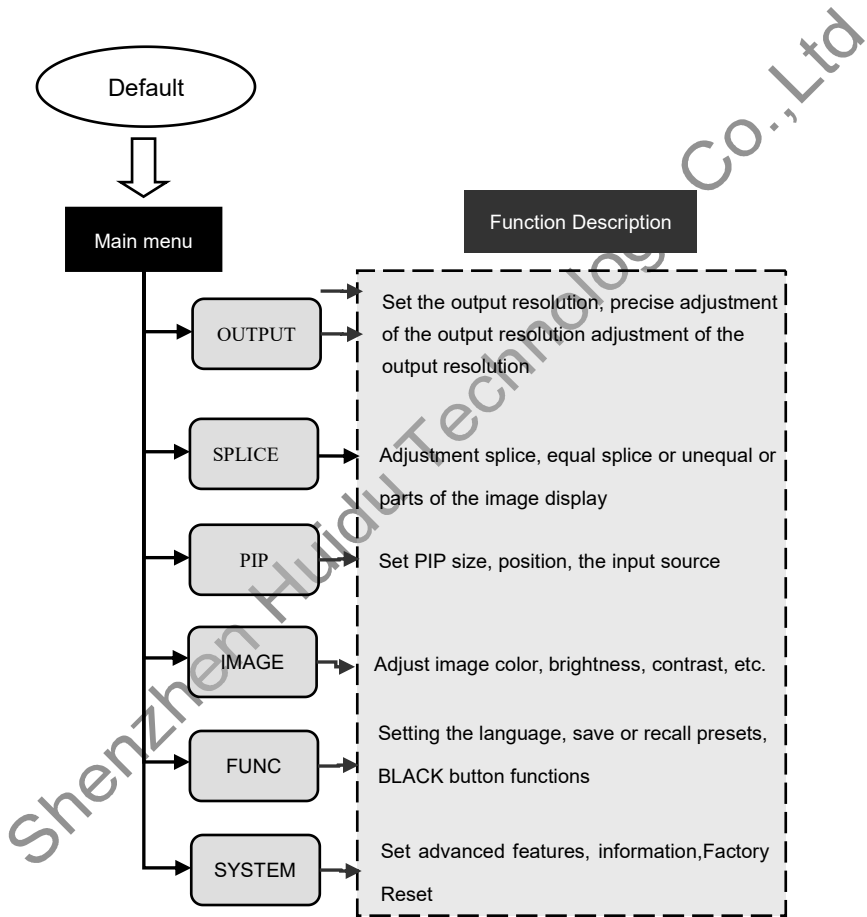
Default

Main menu

Function Description

OUTPUT

Set the output resolution, precise adjustment of the output resolution adjustment of the output resolution

SPLICE

Adjustment splice, equal splice or unequal or parts of the image display

PIP

Set PIP size, position, the input source

IMAGE

Adjust image color, brightness, contrast, etc.

FUNC

Setting the language, save or recall presets, BLACK button functions

SYSTEM

Set advanced features, information,Factory Reset

Shenzhen Huidu Technology Co.,Ltd